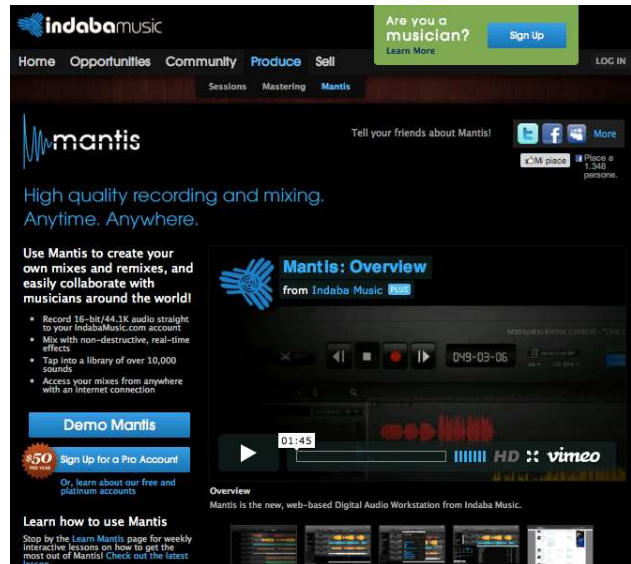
indabamusic

Are you a musician?
Learn More
Sign Up

Home Opportunities Community Produce Sell
LOG IN

Sessions Mastering Mantis

mantis

Tell your friends about Mantis!
More
Mi piace
Piace a 1.348 persone.

High quality recording and mixing. Anytime. Anywhere.

Use Mantis to create your own mixes and remixes, and easily collaborate with musicians around the world!

- Record 16-bit/44.1K audio straight to your IndabaMusic.com account
- Mix with non-destructive, real-time effects
- Tap into a library of over 10,000 sounds
- Access your mixes from anywhere with an internet connection

Demo Mantis

$50 PER YEAR
Sign Up for a Pro Account

Or, learn about our free and platinum accounts

Learn how to use Mantis

Stop by the Learn Mantis page for weekly interactive lessons on how to get the most out of Mantis! Check out the latest lesson

Mantis: Overview
from Indaba Music PLUS

049-03-06

01:45

HD vimeo

Overview
Mantis is the new, web-based Digital Audio Workstation from Indaba Music.